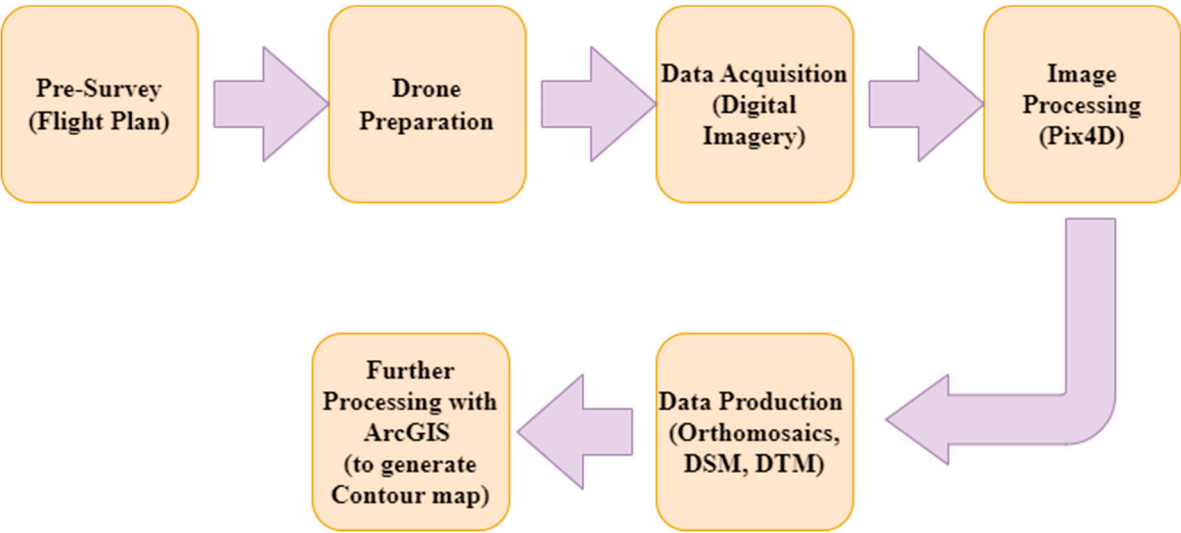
Pre-Survey (Flight Plan)

Drone Preparation

Data Acquisition (Digital Imagery)

Image Processing (Pix4D)

Data Production (Orthomosaics, DSM, DTM)

Further Processing with ArcGIS (to generate Contour map)